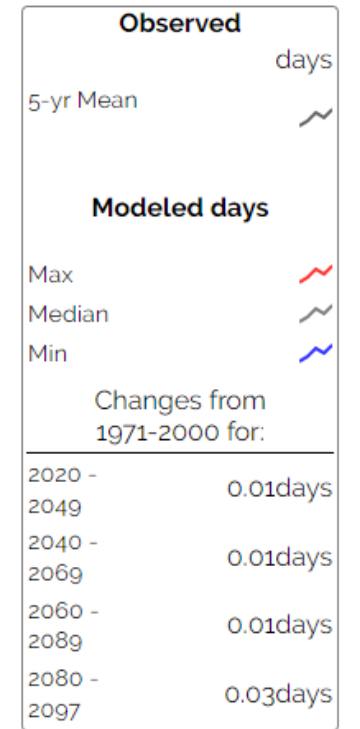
**Observed**

days

5-yr Mean

**Modeled days**

Max

Median

Min

Changes from 1971-2000 for:

| | |
|---|---|
| 2020 - 2049 | 0.01days |
| 2040 - 2069 | 0.01days |
| 2060 - 2089 | 0.01days |
| 2080 - 2097 | 0.03days |